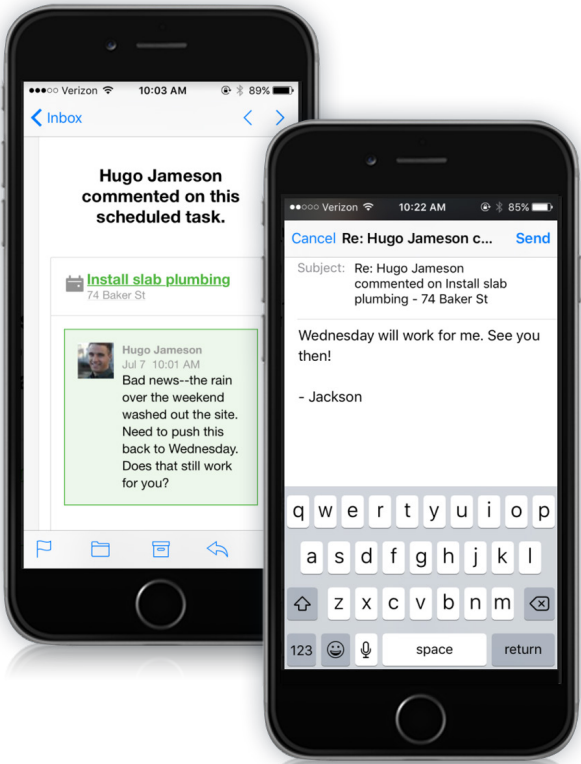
●●●○○ Verizon 10:03 AM 89%

Inbox

Hugo Jameson commented on this scheduled task.

Install slab plumbing
74 Baker St

Hugo Jameson
Jul 7 10:01 AM
Bad news--the rain over the weekend washed out the site. Need to push this back to Wednesday. Does that still work for you?

●●○○○ Verizon 10:22 AM 85%

Cancel Re: Hugo Jameson c... Send

Subject: Re: Hugo Jameson commented on Install slab plumbing - 74 Baker St

Wednesday will work for me. See you then!

- Jackson

q w e r t y u i o p
a s d f g h j k l
z x c v b n m
123 space return